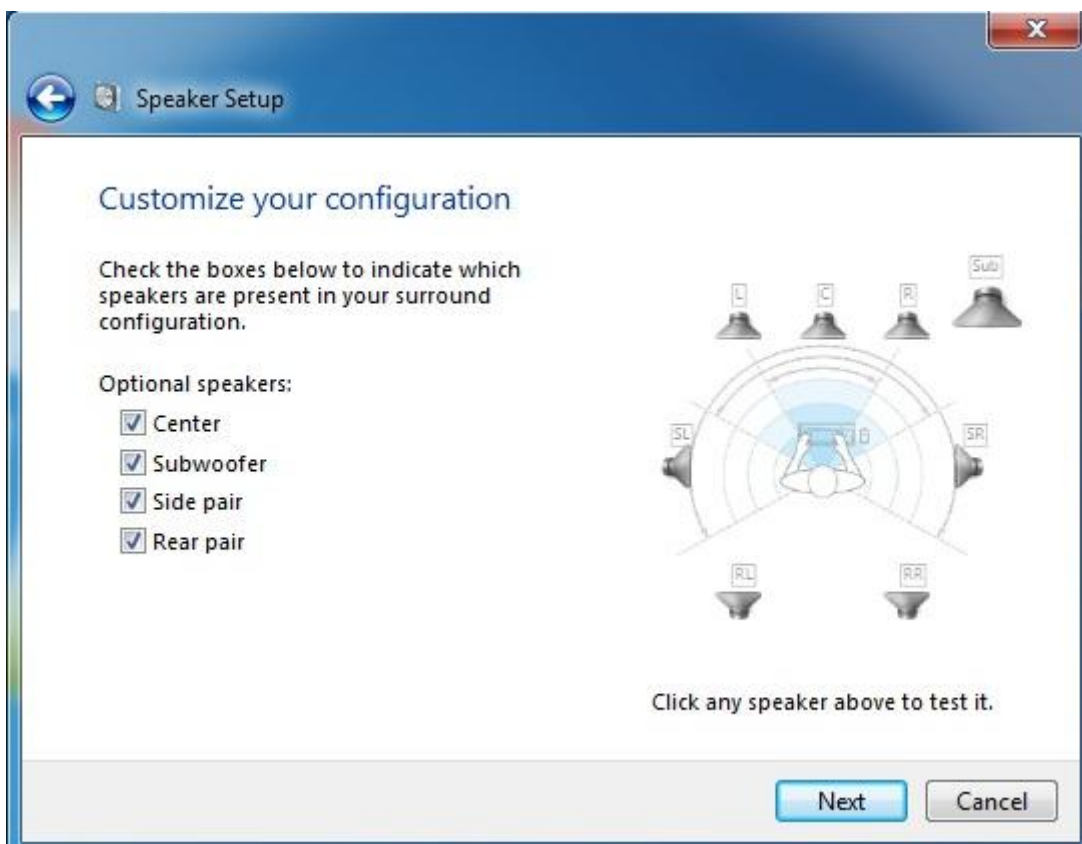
Speaker Setup

Customize your configuration

Check the boxes below to indicate which speakers are present in your surround configuration.

Optional speakers:
☑ Center
☑ Subwoofer
☑ Side pair
☑ Rear pair

Sub
L
C
R
SL
SR
RL
RR

Click any speaker above to test it.

Next
Cancel